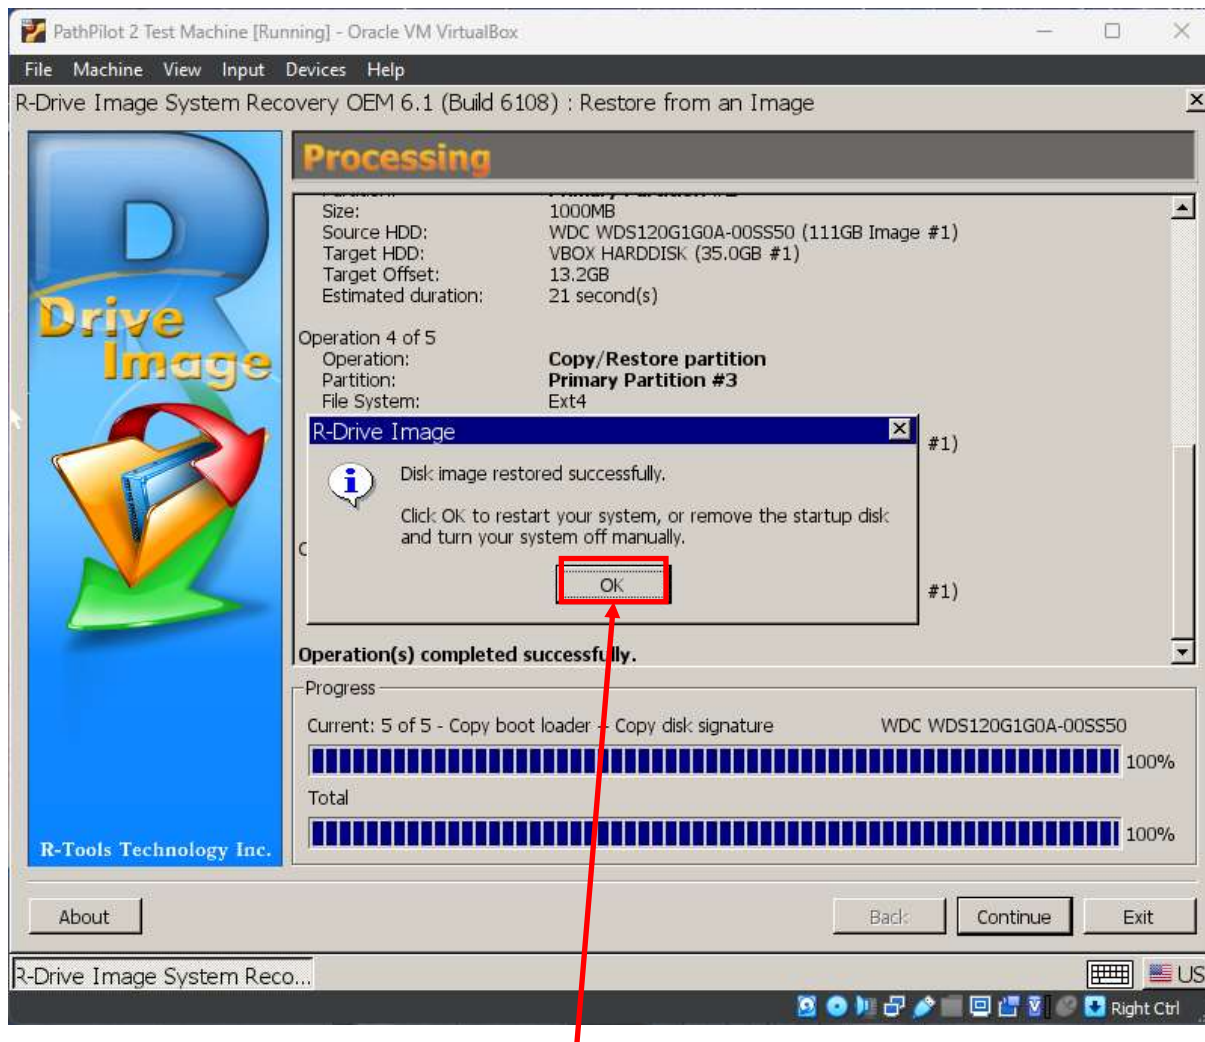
PathPilot 2 Test Machine [Running] - Oracle VM VirtualBox

File Machine View Input Devices Help

R-Drive Image System Recovery OEM 6.1 (Build 6108) : Restore from an Image

Drive Image

R-Tools Technology Inc.

Processing

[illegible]
Size: 1000MB
Source HDD: WDC WDS120G1G0A-00SS50 (111GB Image #1)
Target HDD: VBOX HARDDISK (35.0GB #1)
Target Offset: 13.2GB
Estimated duration: 21 second(s)

Operation 4 of 5
Operation: Copy/Restore partition
Partition: Primary Partition #3
File System: Ext4

#1)

#1)

Operation(s) completed successfully.

R-Drive Image

Disk image restored successfully.

Click OK to restart your system, or remove the startup disk and turn your system off manually.

OK

Progress
Current: 5 of 5 - Copy boot loader - Copy disk signature WDC WDS120G1G0A-00SS50
100%
Total
100%

About Back Continue Exit

R-Drive Image System Reco...

US

Right Ctrl